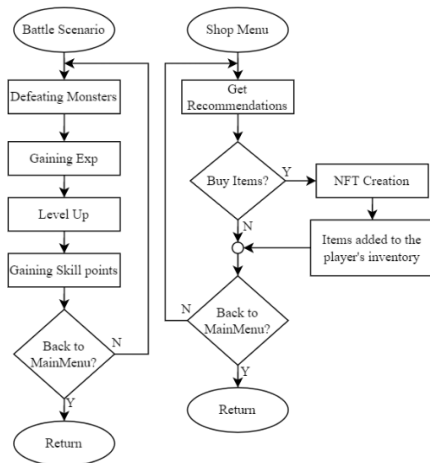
Battle Scenario

Defeating Monsters

Gaining Exp

Level Up

Gaining Skill points

Back to MainMenu?

N

Y

Return

Shop Menu

Get Recommendations

Buy Items?

Y

NFT Creation

N

Items added to the player's inventory

N

Back to MainMenu?

Y

Return